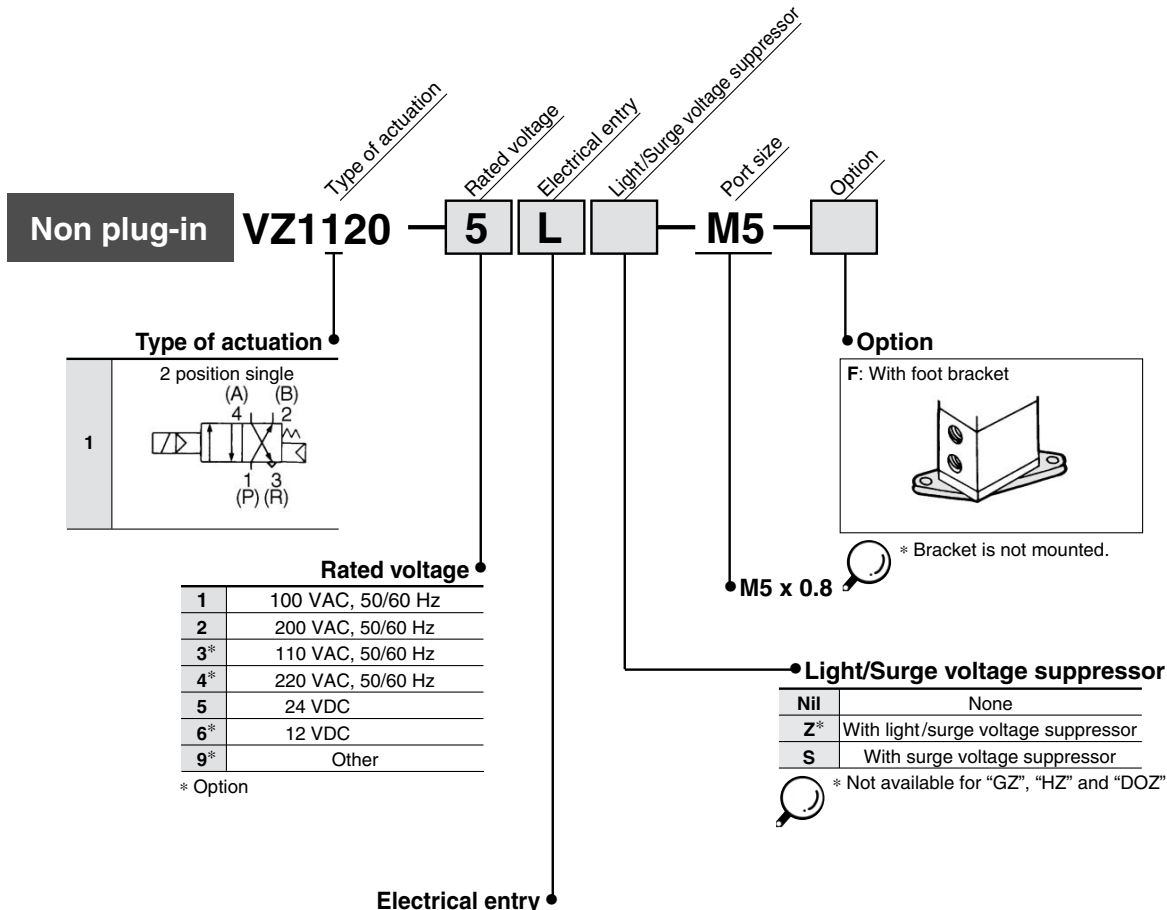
Type of actuation
Rated voltage
Electrical entry
Light/Surge voltage suppressor
Port size
Option

Non plug-in VZ1120 — 5 L — M5 —

Type of actuation

| 1 | 2 position single (A) 4 (B) 2 1 (P) 3 (R) |
|---|---|

Option

F: With foot bracket

∗ Bracket is not mounted.

M5 x 0.8

Rated voltage

| 1 | 100 VAC, 50/60 Hz |
|---|---|
| 2 | 200 VAC, 50/60 Hz |
| 3∗ | 110 VAC, 50/60 Hz |
| 4∗ | 220 VAC, 50/60 Hz |
| 5 | 24 VDC |
| 6∗ | 12 VDC |
| 9∗ | Other |

∗ Option

Light/Surge voltage suppressor

| Nil | None |
|---|---|
| Z∗ | With light/surge voltage suppressor |
| S | With surge voltage suppressor |

∗ Not available for "GZ", "HZ" and "DOZ"

Electrical entry